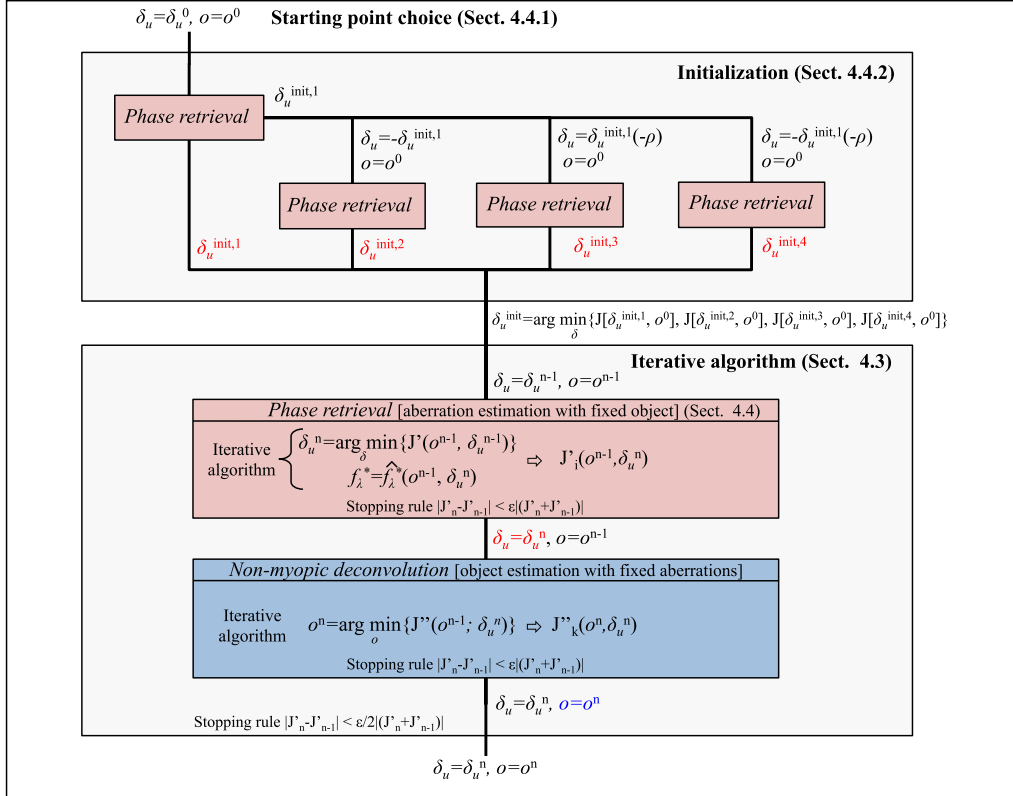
$\delta_u=\delta_u^{0}$, $o=o^0$ **Starting point choice (Sect. 4.4.1)**

**Initialization (Sect. 4.4.2)**

Phase retrieval

$\delta_u^{\text{init},1}$

$\delta_u=-\delta_u^{\text{init},1}$
$o=o^0$

$\delta_u=\delta_u^{\text{init},1}(-\rho)$
$o=o^0$

$\delta_u=-\delta_u^{\text{init},1}(-\rho)$
$o=o^0$

Phase retrieval

Phase retrieval

Phase retrieval

$\delta_u^{\text{init},1}$

$\delta_u^{\text{init},2}$

$\delta_u^{\text{init},3}$

$\delta_u^{\text{init},4}$

$\delta_u^{\text{init}}=\arg\min_{\delta}\{J[\delta_u^{\text{init},1}, o^0], J[\delta_u^{\text{init},2}, o^0], J[\delta_u^{\text{init},3}, o^0], J[\delta_u^{\text{init},4}, o^0]\}$

**Iterative algorithm (Sect. 4.3)**

$\delta_u=\delta_u^{n-1}$, $o=o^{n-1}$

Phase retrieval [aberration estimation with fixed object] (Sect. 4.4)

Iterative algorithm $\delta_u^{n}=\arg\min_{\delta}\{J'(o^{n-1}, \delta_u^{n-1})\}$
$f_\lambda^*=\hat{f}_\lambda^*(o^{n-1}, \delta_u^{n})$
$\Rightarrow$ $J'_i(o^{n-1},\delta_u^{n})$

Stopping rule $|J'_n-J'_{n-1}| < \varepsilon|(J'_n+J'_{n-1})|$

$\delta_u=\delta_u^{n}$, $o=o^{n-1}$

Non-myopic deconvolution [object estimation with fixed aberrations]

Iterative algorithm $o^{n}=\arg\min_{o}\{J''(o^{n-1}; \delta_u^{n})\}$ $\Rightarrow$ $J''_k(o^{n},\delta_u^{n})$

Stopping rule $|J'_n-J'_{n-1}| < \varepsilon|(J'_n+J'_{n-1})|$

$\delta_u=\delta_u^{n}$, $o=o^{n}$

Stopping rule $|J'_n-J'_{n-1}| < \varepsilon/2|(J'_n+J'_{n-1})|$

$\delta_u=\delta_u^{n}$, $o=o^{n}$